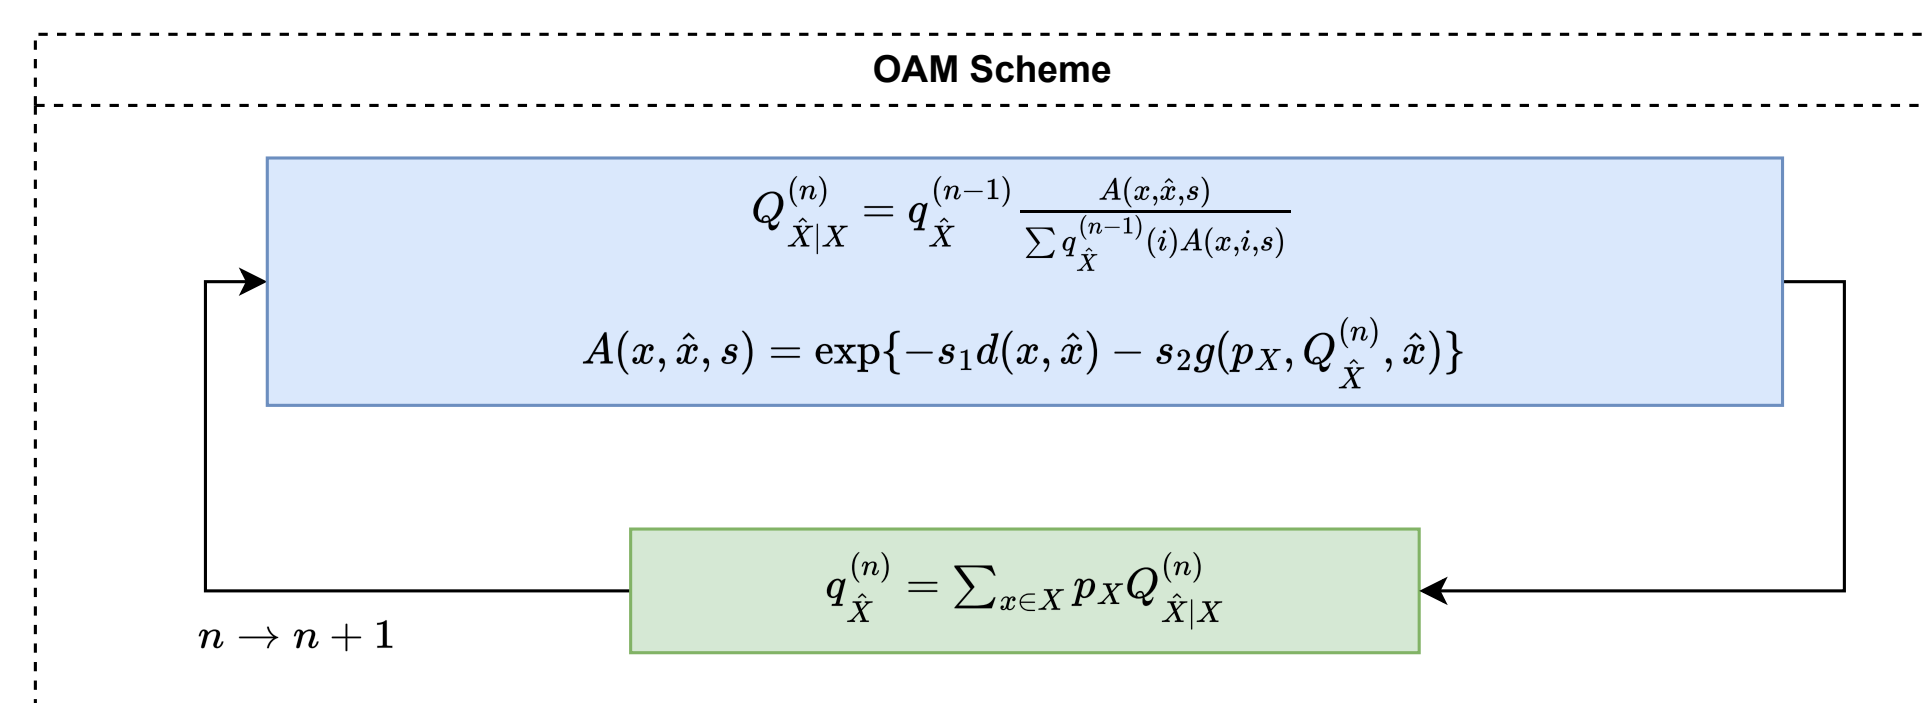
OAM Scheme

$Q_{\hat{X}|X}^{(n)} = q_{\hat{X}}^{(n-1)} \frac{A(x,\hat{x},s)}{\sum q_{\hat{X}}^{(n-1)}(i)A(x,i,s)}$

$A(x,\hat{x},s) = \exp\{-s_1 d(x,\hat{x}) - s_2 g(p_X, Q_{\hat{X}}^{(n)}, \hat{x})\}$

$q_{\hat{X}}^{(n)} = \sum_{x \in X} p_X Q_{\hat{X}|X}^{(n)}$

$n \rightarrow n+1$